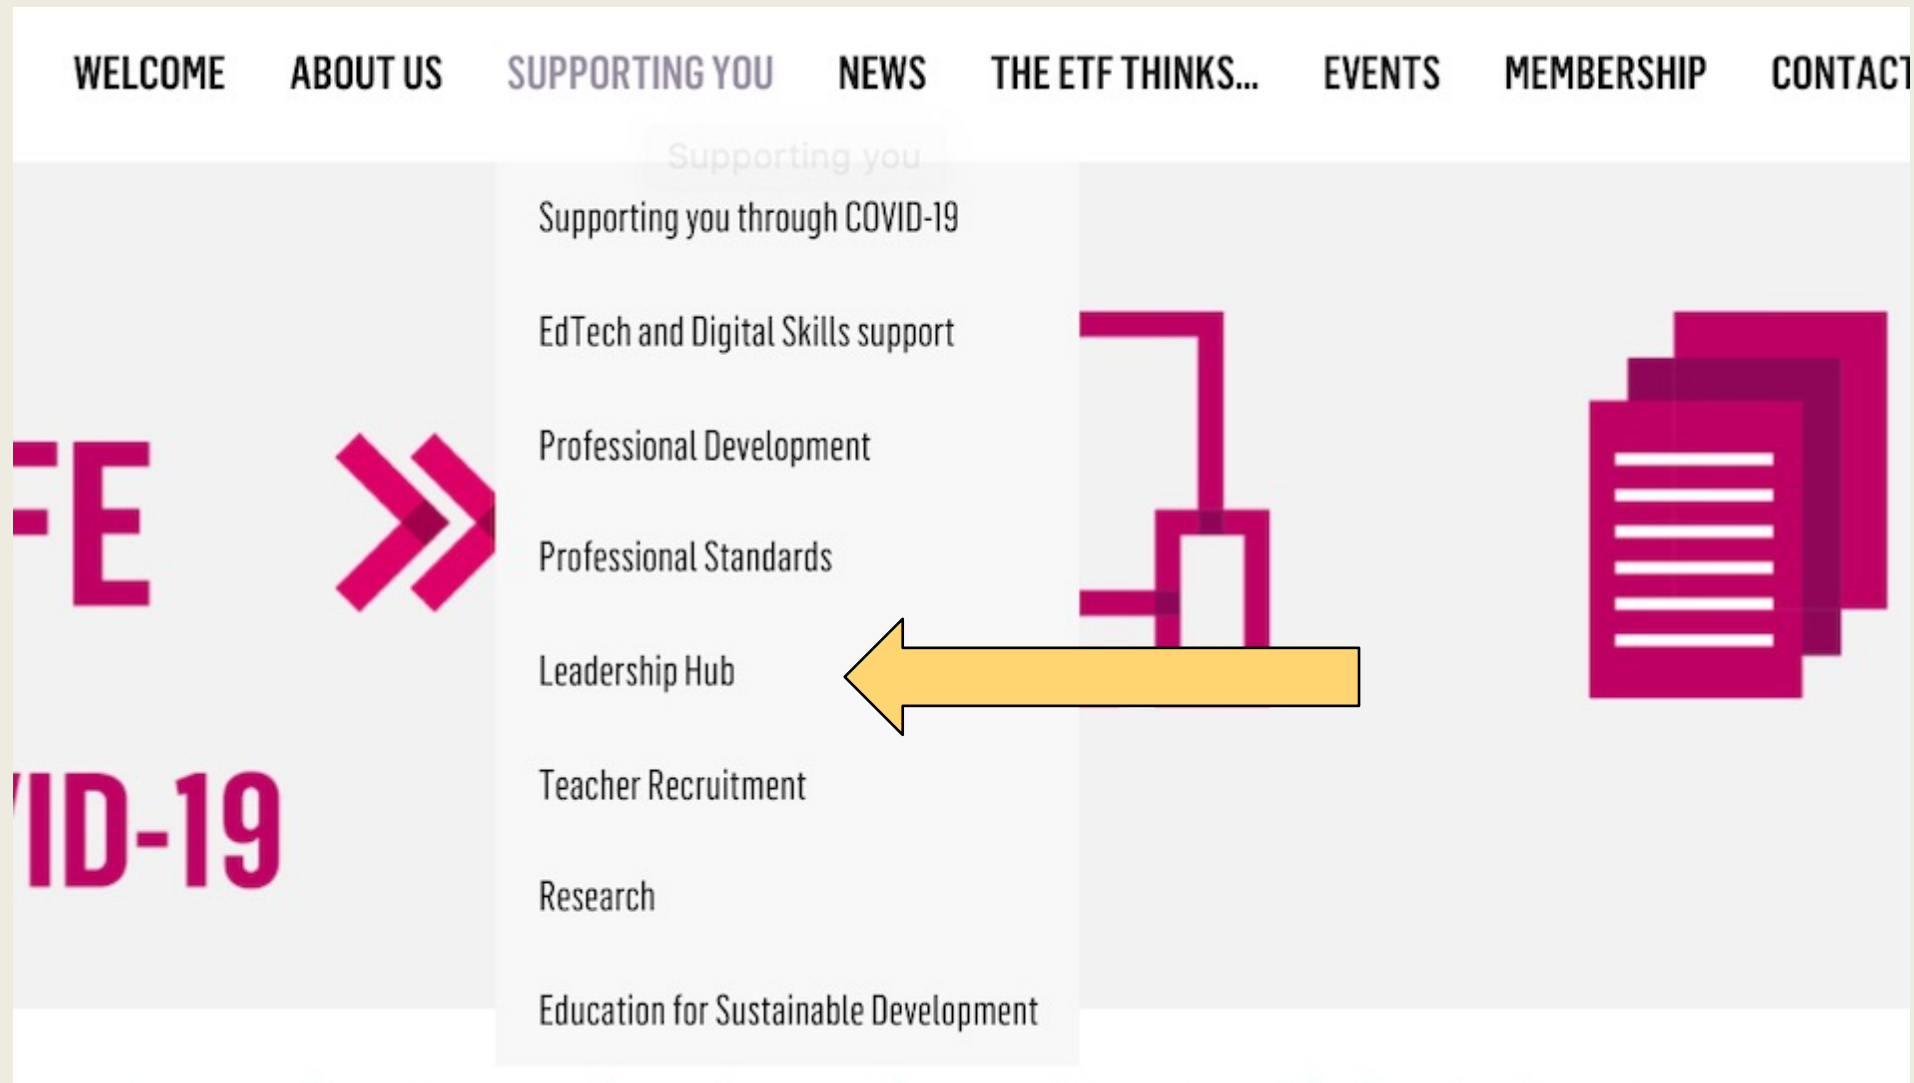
WELCOME ABOUT US SUPPORTING YOU NEWS THE ETF THINKS... EVENTS MEMBERSHIP CONTACT

Supporting you

Supporting you through COVID-19

EdTech and Digital Skills support

Professional Development

Professional Standards

Leadership Hub

Teacher Recruitment

Research

Education for Sustainable Development

FE

ID-19